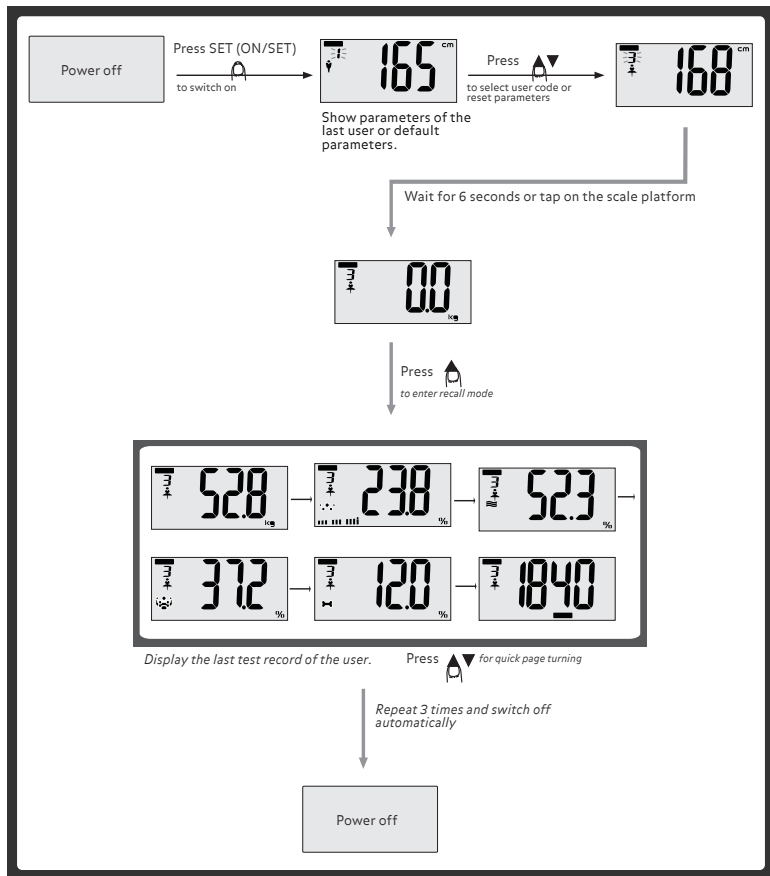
Power off

Press SET (ON/SET)

to switch on

165 cm

Show parameters of the last user or default parameters.

Press ▲▼

to select user code or reset parameters

3

168 cm

Wait for 6 seconds or tap on the scale platform

3

0.0 kg

Press ▲

to enter recall mode

3

52.8 kg

3

23.8 %

3

52.3 %

3

37.2 %

3

12.0 %

3

1840

Display the last test record of the user.

Press ▲▼ for quick page turning

Repeat 3 times and switch off automatically

Power off